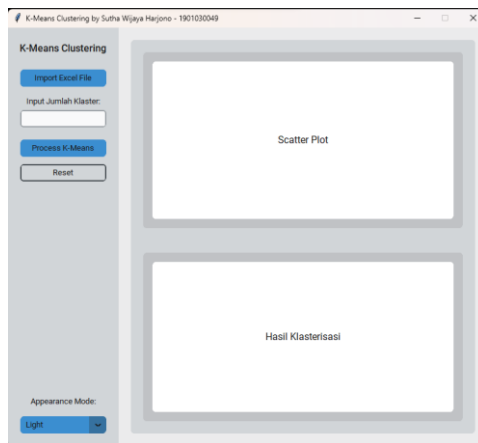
K-Means Clustering by Sutha Wijaya Harjono - 1901030049

K-Means Clustering

Import Excel File

Input Jumlah Klaster:

Process K-Means

Reset

Scatter Plot

Hasil Klasterisasi

Appearance Mode:

Light